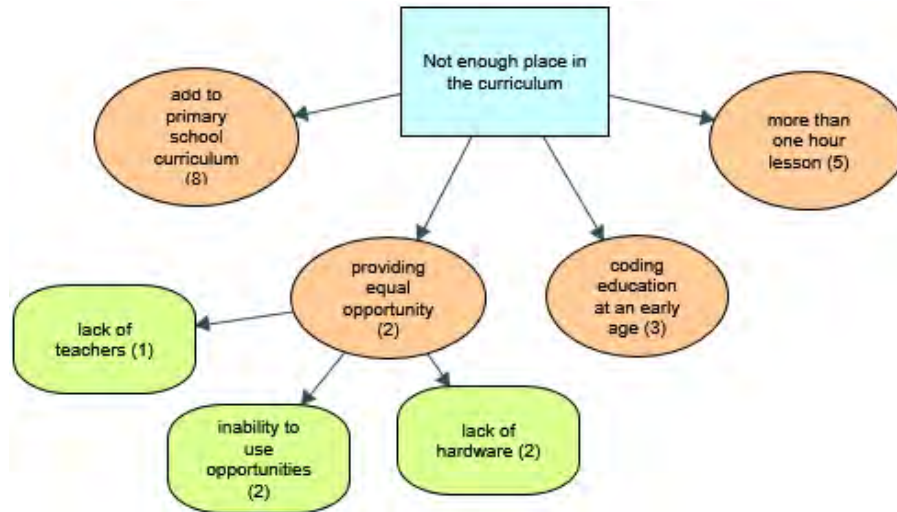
Not enough place in the curriculum

add to primary school curriculum (8)

more than one hour lesson (5)

providing equal opportunity (2)

coding education at an early age (3)

lack of teachers (1)

inability to use opportunities (2)

lack of hardware (2)